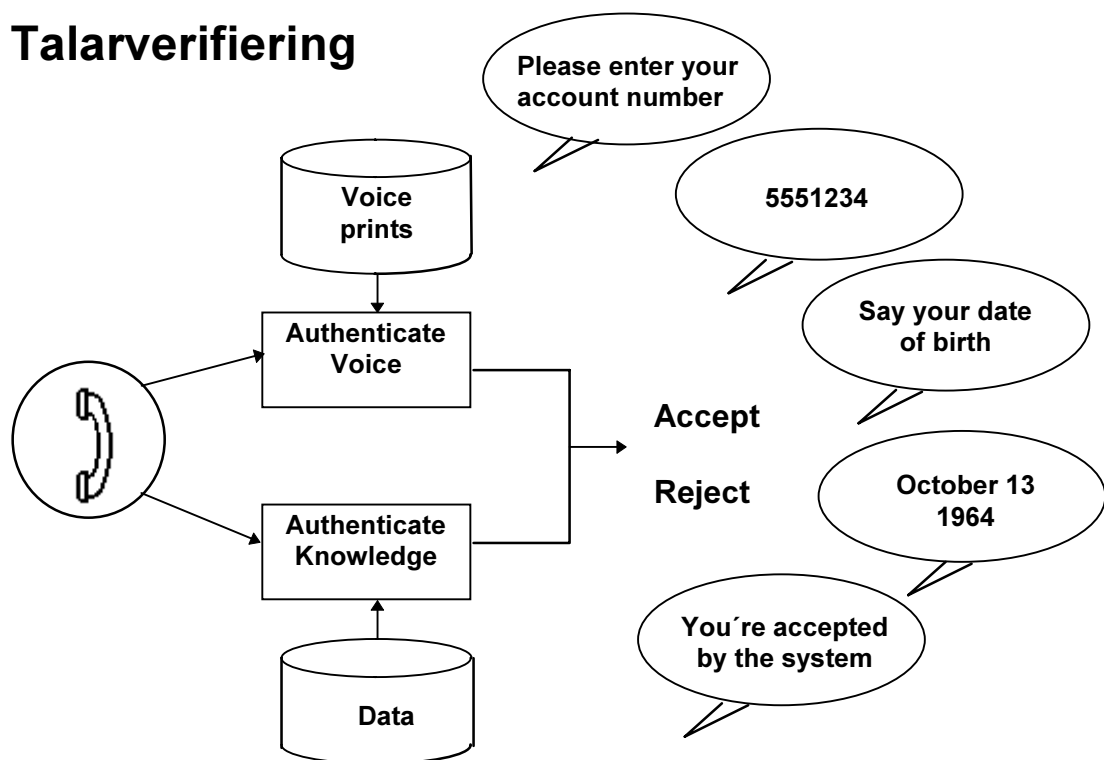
Talarverifiering

Please enter your account number

5551234

Say your date of birth

October 13 1964

You´re accepted by the system

Voice prints

Authenticate Voice

Authenticate Knowledge

Data

Accept

Reject